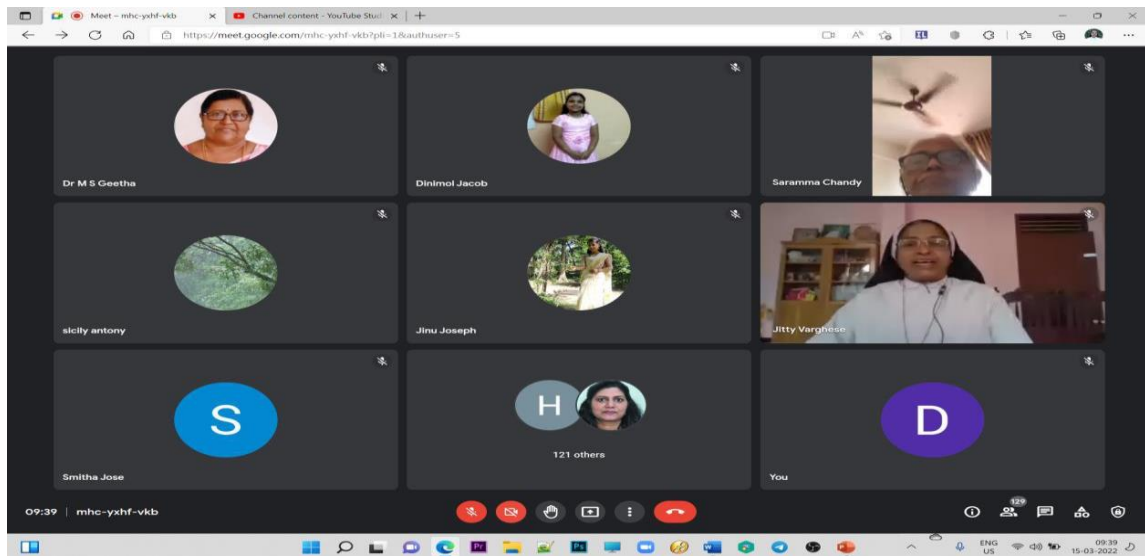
Meet – mhc-yxhf-vkb
Channel content - YouTube Stud
https://meet.google.com/mhc-yxhf-vkb?pli=1&authuser=5

Dr M S Geetha
Dinimol Jacob
Saramma Chandy
sicily antony
Jinu Joseph
Jitty Varghese
S
Smitha Jose
H
121 others
D
You

09:39 | mhc-yxhf-vkb
129

ENG
US
09:39
15-03-2022